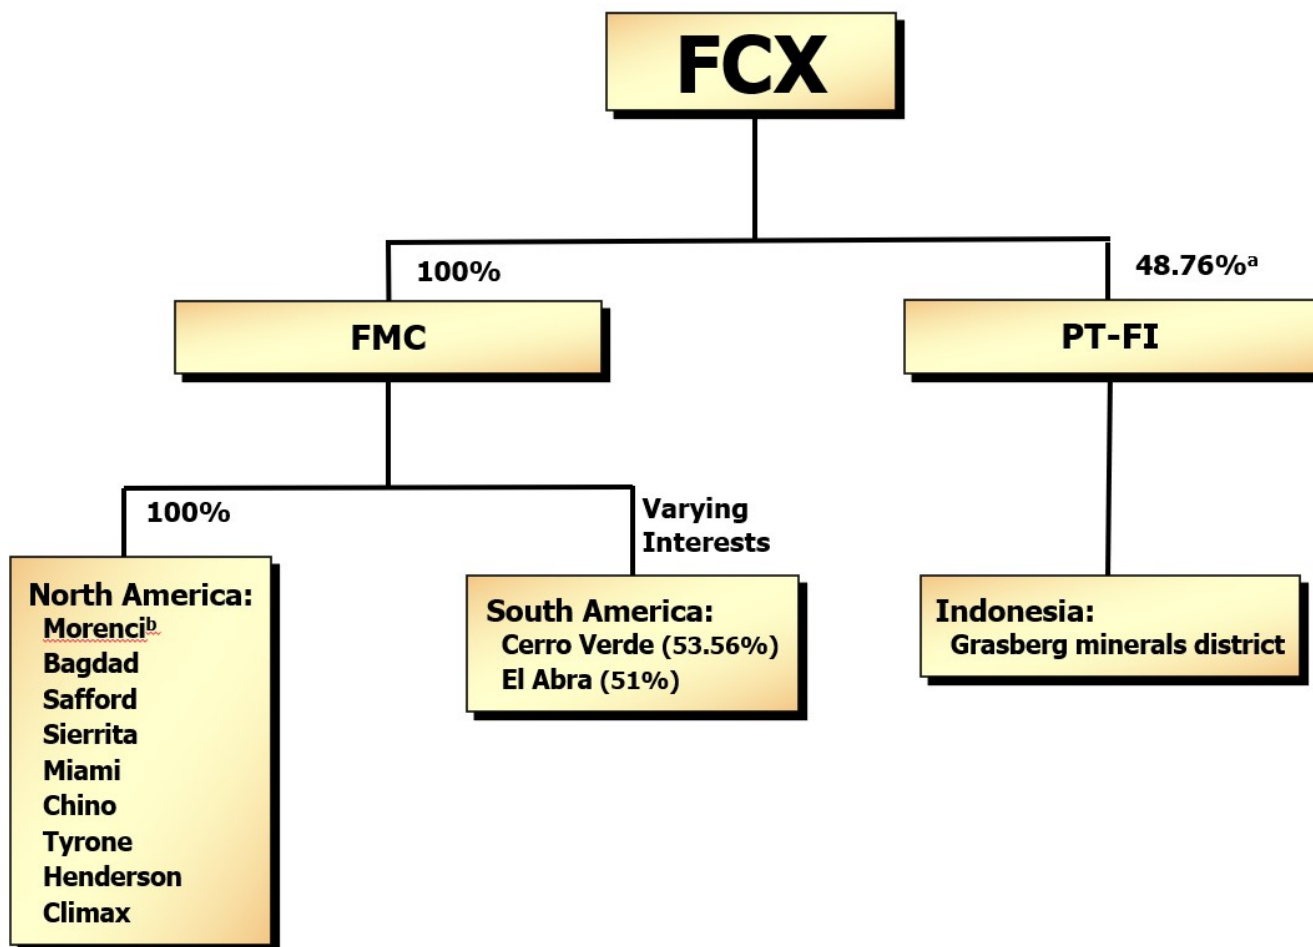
FCX

100%

FMC

48.76%$^a$

PT-FI

100%

North America:
Morenci$^b$
Bagdad
Safford
Sierrita
Miami
Chino
Tyrone
Henderson
Climax

Varying Interests

South America:
Cerro Verde (53.56%)
El Abra (51%)

Indonesia:
Grasberg minerals district